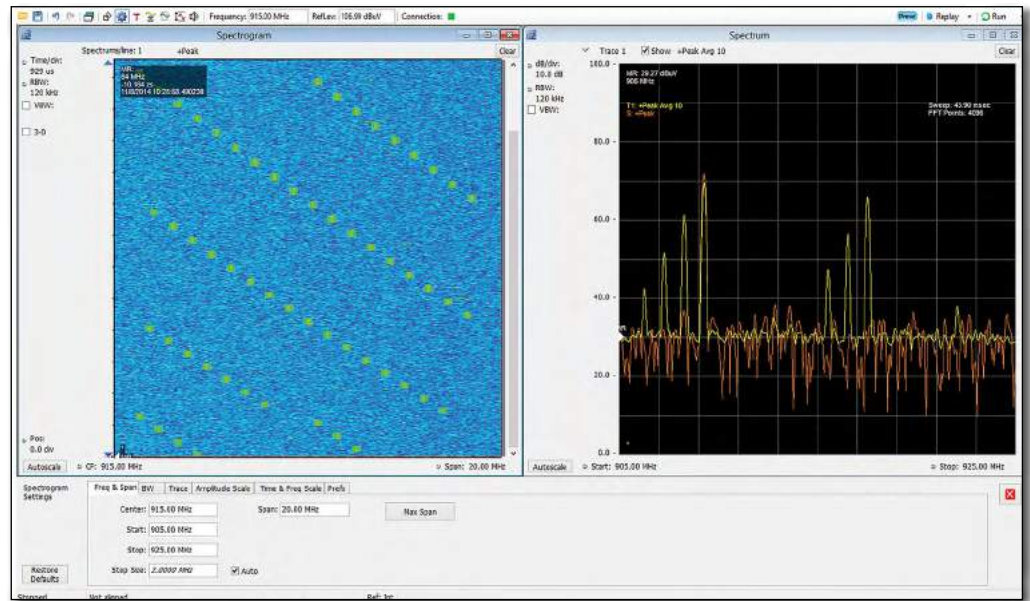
Frequency: 915.00 MHz RefLev: 106.99 dBuV Connection:

Preset Replay Run

Spectrogram

Spectrums/line: 1 +Peak Clear

Time/div: 929 us
RBW: 120 kHz
VBW:
3-D

MR: 
84 MHz
-10.956 ms
1/8/2014 10:20:58.490238

Pos: 0.0 div
Autoscale CF: 915.00 MHz Span: 20.00 MHz

Spectrum

Trace 1 Show +Peak Avg 10 Clear

dB/div: 10.0 dB
RBW: 120 kHz
VBW:

100.0
MR: 29.27 dBuV
906 MHz
T1: +Peak Avg 10
S: +Peak
Sweep: 43.90 msec
FFT Points: 4096
80.0
60.0
40.0
20.0
0.0

Autoscale Start: 905.00 MHz Stop: 925.00 MHz

Spectrogram Settings

Freq & Span | BW | Trace | Amplitude Scale | Time & Freq Scale | Prefs

Center: 915.00 MHz Span: 20.00 MHz Max Span
Start: 905.00 MHz
Stop: 925.00 MHz
Step Size: 2.0000 MHz Auto

Restore Defaults

Stopped Not aligned Ref: Int